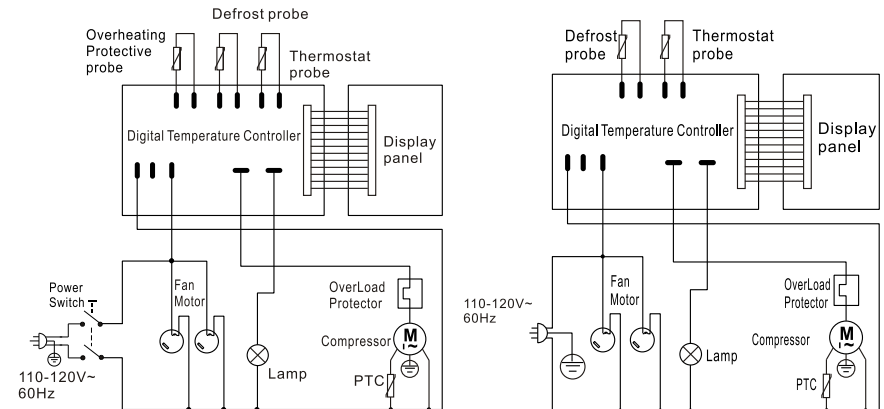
Defrost probe

Overheating Protective probe

Thermostat probe

Digital Temperature Controller

Display panel

Power Switch

Fan Motor

OverLoad Protector

M

Compressor

Lamp

PTC

110-120V~ 60Hz

Defrost probe

Thermostat probe

Digital Temperature Controller

Display panel

110-120V~ 60Hz

Fan Motor

OverLoad Protector

Compressor

M

Lamp

PTC